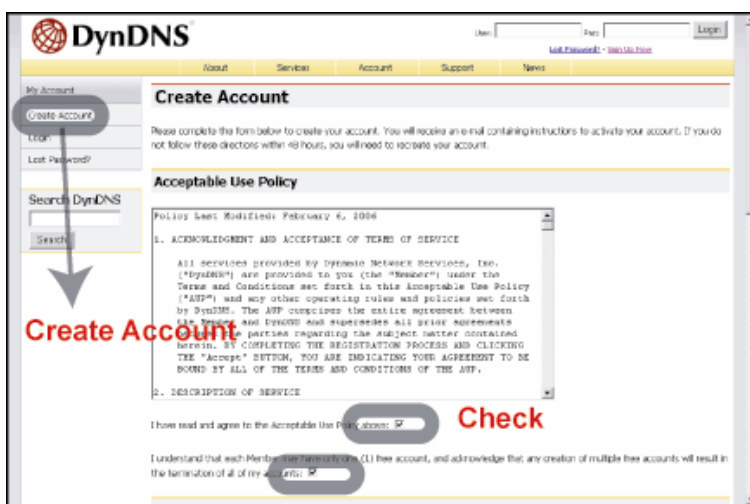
DynDNS

User: Pass: Login
Lost Password? - Sign Up Now

About Services Account Support News

My Account
Create Account
Login
Lost Password?

Search DynDNS
Search

Create Account

Please complete the form below to create your account. You will receive an e-mail containing instructions to activate your account. If you do not follow these directions within 48 hours, you will need to recreate your account.

Acceptable Use Policy

Policy Last Modified: February 6, 2006

1. ACKNOWLEDGMENT AND ACCEPTANCE OF TERMS OF SERVICE

All services provided by Dynamic Network Services, Inc. ("DynDNS") are provided to you (the "Member") under the Terms and Conditions set forth in this Acceptable Use Policy ("AUP") and any other operating rules and policies set forth by DynDNS. The AUP comprises the entire agreement between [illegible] and DynDNS and supersedes all prior agreements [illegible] parties regarding the subject matter contained herein. BY COMPLETING THE REGISTRATION PROCESS AND CLICKING THE "Accept" BUTTON, YOU ARE INDICATING YOUR AGREEMENT TO BE BOUND BY ALL OF THE TERMS AND CONDITIONS OF THE AUP.

2. DESCRIPTION OF SERVICE

Create Account

I have read and agree to the Acceptable Use Policy above:

Check

I understand that each Member may have only one (1) free account, and acknowledge that any creation of multiple free accounts will result in the termination of all of my accounts: